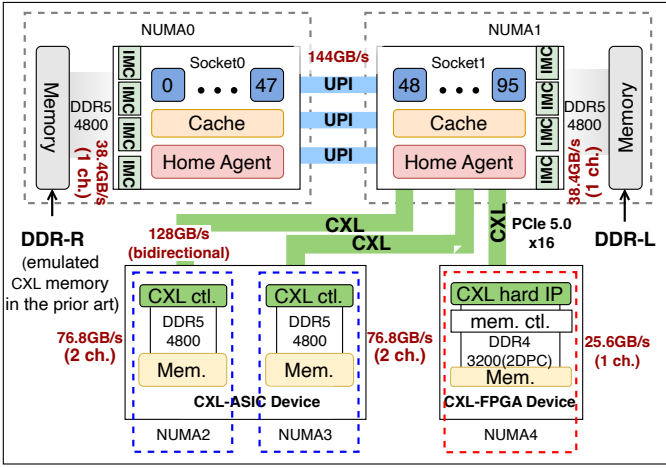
NUMA0

NUMA1

Memory

DDR5 4800

38.4GB/s (1 ch.)

IMC IMC IMC IMC

Socket0

0 • • • 47

Cache

Home Agent

144GB/s

UPI

UPI

UPI

Socket1

48 • • • 95

Cache

Home Agent

IMC IMC IMC IMC

DDR5 4800

38.4GB/s (1 ch.)

Memory

DDR-R (emulated CXL memory in the prior art)

128GB/s (bidirectional)

CXL

CXL

CXL

PCIe 5.0 x16

DDR-L

76.8GB/s (2 ch.)

CXL ctl.

DDR5 4800

Mem.

CXL ctl.

DDR5 4800

Mem.

76.8GB/s (2 ch.)

CXL-ASIC Device

NUMA2

NUMA3

CXL hard IP

mem. ctl.

DDR4 3200(2DPC)

Mem.

25.6GB/s (1 ch.)

CXL-FPGA Device

NUMA4